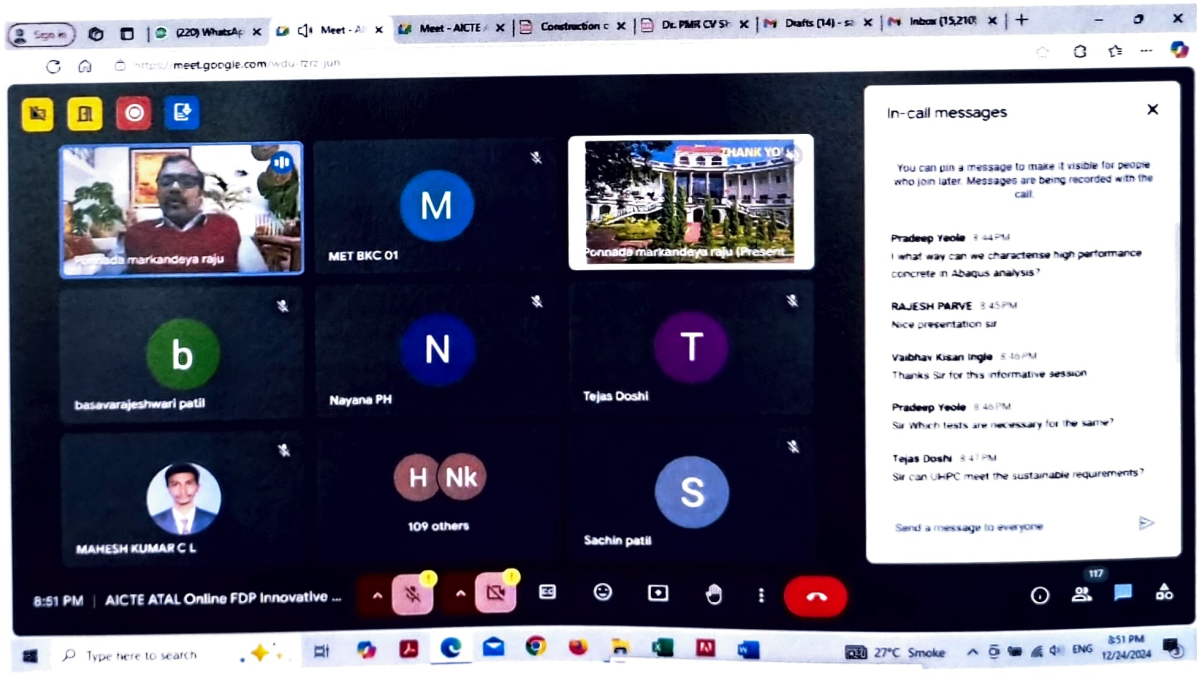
Sign in (220) WhatsAp Meet - A Meet - AICTE Construction c Dr. PMR CV Sh Drafts (14) - sa Inbox (15,210)

https://meet.google.com/wdu-fzrz-jun

Ponnada markandeya raju

M
MET BKC 01

THANK YOU
Ponnada markandeya raju (Present

b
basavarajeshwari patil

N
Nayana PH

T
Tejas Doshi

MAHESH KUMAR C L

H Nk
109 others

S
Sachin patil

In-call messages

You can pin a message to make it visible for people who join later. Messages are being recorded with the call.

Pradeep Yeole 8:44 PM
I what way can we charactense high performance concrete in Abaqus analysis?

RAJESH PARVE 8:45 PM
Nice presentation sir

Vaibhav Kisan Ingle 8:46 PM
Thanks Sir for this informative session

Pradeep Yeole 8:46 PM
Sir Which tests are necessary for the same?

Tejas Doshi 8:47 PM
Sir can UHPC meet the sustainable requirements?

Send a message to everyone

8:51 PM | AICTE ATAL Online FDP Innovative ...

117

Type here to search

27°C Smoke ENG 8:51 PM 12/24/2024